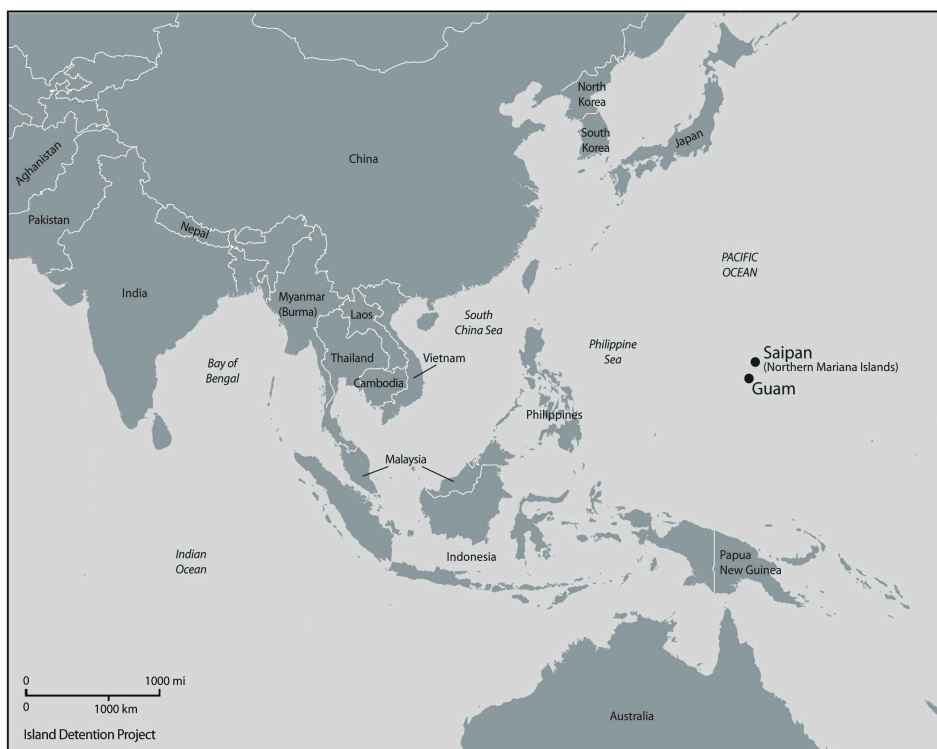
Aghanistan

Pakistan

Nepal

India

China

North Korea

South Korea

Japan

PACIFIC OCEAN

Myanmar (Burma)

Laos

South China Sea

Philippine Sea

Bay of Bengal

Thailand

Vietnam

Cambodia

Saipan (Northern Mariana Islands)

Guam

Philippines

Malaysia

Indian Ocean

Indonesia

Papua New Guinea

Australia

0 1000 mi
0 1000 km

Island Detention Project